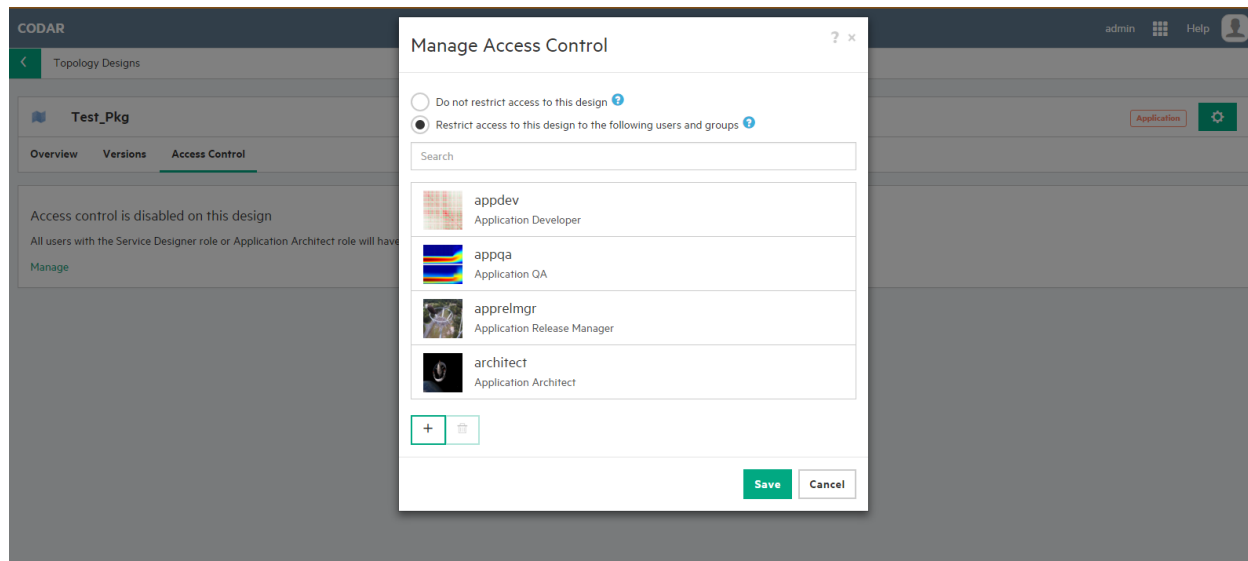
CODAR

admin Help

Topology Designs

Test_Pkg

Application

Overview Versions Access Control

Access control is disabled on this design

All users with the Service Designer role or Application Architect role will have

Manage

Manage Access Control

? ×

Do not restrict access to this design

Restrict access to this design to the following users and groups

Search

appdev
Application Developer

appqa
Application QA

apprelmgr
Application Release Manager

architect
Application Architect

+

Save Cancel